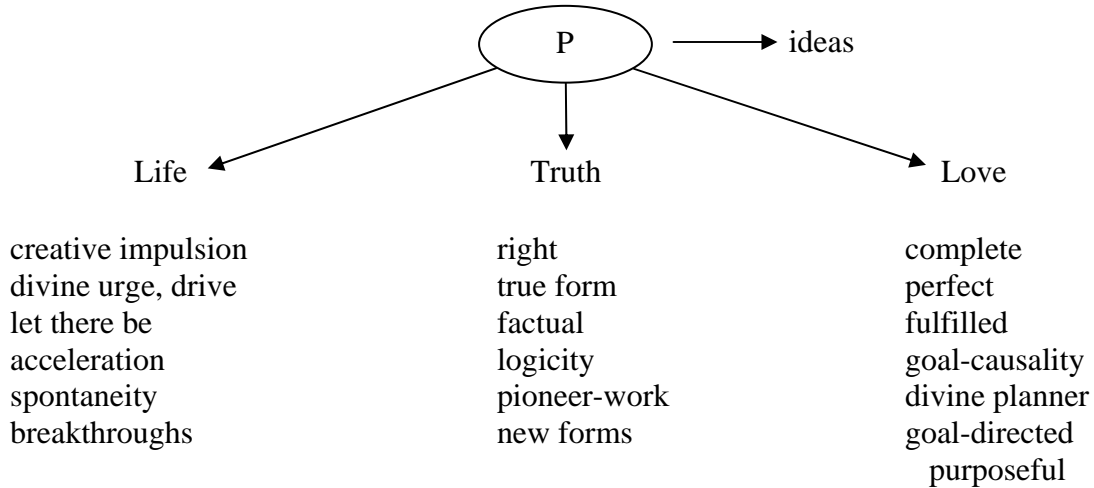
P

ideas

Life

Truth

Love

creative impulsion
divine urge, drive
let there be
acceleration
spontaneity
breakthroughs

right
true form
factual
logicity
pioneer-work
new forms

complete
perfect
fulfilled
goal-causality
divine planner
goal-directed
purposeful